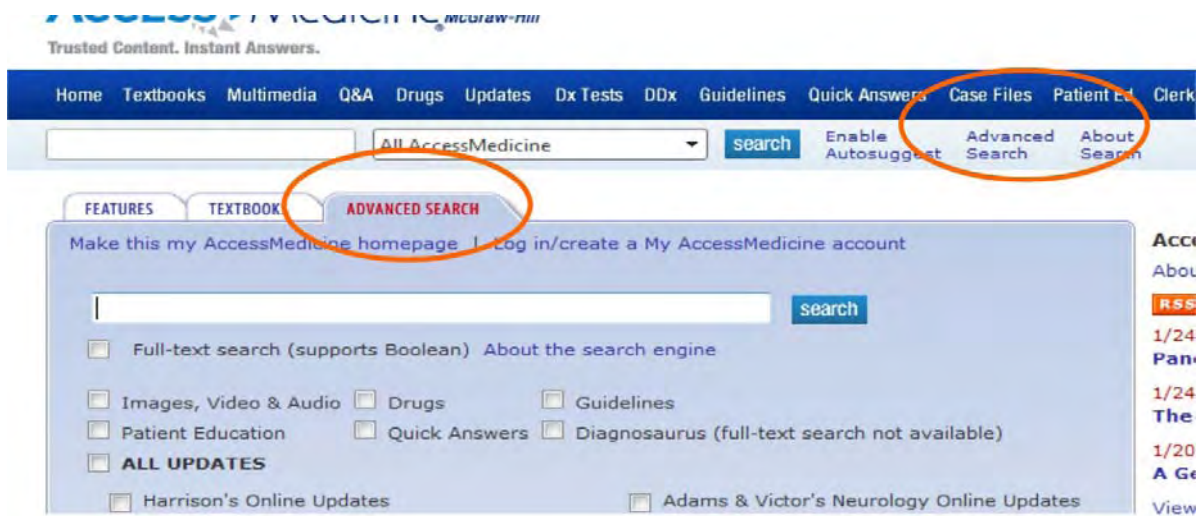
AccessMedicine McGraw-Hill
Trusted Content. Instant Answers.

Home Textbooks Multimedia Q&A Drugs Updates Dx Tests DDx Guidelines Quick Answers Case Files Patient Ed Clerk

All AccessMedicine search Enable Autosuggest Advanced Search About Search

FEATURES TEXTBOOKS ADVANCED SEARCH

Make this my AccessMedicine homepage | Log in/create a My AccessMedicine account

search

Full-text search (supports Boolean) About the search engine

Images, Video & Audio Drugs Guidelines
Patient Education Quick Answers Diagnosaurus (full-text search not available)
ALL UPDATES
Harrison's Online Updates Adams & Victor's Neurology Online Updates

Acc
Abou
RSS
1/24
Pan
1/24
The
1/20
A Ge
View